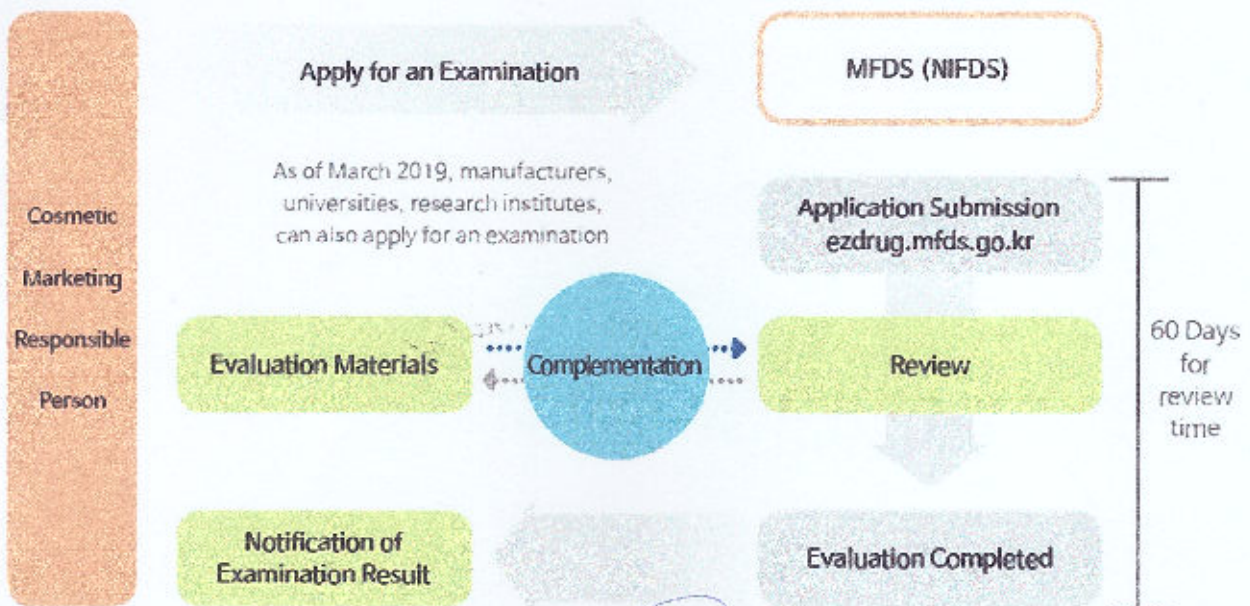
Cosmetic Marketing Responsible Person

Apply for an Examination

MFDS (NIFDS)

As of March 2019, manufacturers, universities, research institutes, can also apply for an examination

Application Submission ezdrug.mfds.go.kr

60 Days for review time

Evaluation Materials

Complementation

Review

Notification of Examination Result

Evaluation Completed